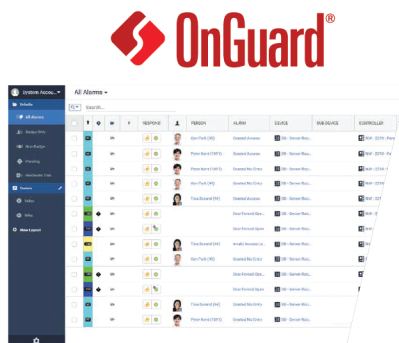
OnGuard®

System Acces...

All Alarms

Search...

| | | | | | RESPOND | | PERSON | ALARM | DEVICE | SUB DEVICE | CONTROLLER |
|---|---|---|---|---|---|---|---|---|---|---|---|
| | | | | | | | Kim Park (38) | Granted Access | DB - Server Roo... | | NM - 2250 - Ro... |
| | | | | | | | Peter Kemi (1872) | Granted No Entry | DB - Server Roo... | | NM - 2250 - Ro... |
| | | | | | | | Peter Kemi (1872) | Granted Access | DB - Server Roo... | | NM - 2250 - Ro... |
| | | | | | | | Kim Park (38) | Granted No Entry | DB - Server Roo... | | NM - 2250 - Ro... |
| | | | | | | | Tina Burrell (56) | Granted No Entry | DB - Server Roo... | | NM - 2250 - Ro... |
| | | | | | | | | Door Forced Ope... | DB - Server Roo... | | NM - 2250 - Ro... |
| | | | | | | | | Door Forced Open | DB - Server Roo... | | NM - 2250 - Ro... |
| | | | | | | | Tina Burrell (56) | Invalid Access Le... | DB - Server Roo... | | NM - 2250 - Ro... |
| | | | | | | | Kim Park (38) | Granted Access | DB - Server Roo... | | NM - 2250 - Ro... |
| | | | | | | | | Door Forced Ope... | DB - Server Roo... | | NM - 2250 - Ro... |
| | | | | | | | | Door Forced Open | DB - Server Roo... | | NM - 2250 - Ro... |
| | | | | | | | Tina Burrell (56) | Granted No Entry | DB - Server Roo... | | NM - 2250 - Ro... |
| | | | | | | | Peter Kemi (1872) | Granted Access | DB - Server Roo... | | NM - 2250 - Ro... |
| | | | | | | | | Door Forced Open | DB - Server Roo... | | NM - 2250 - Ro... |

Defaults
All Alarms
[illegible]
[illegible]
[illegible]
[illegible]
Custom
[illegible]
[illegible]
New Layout